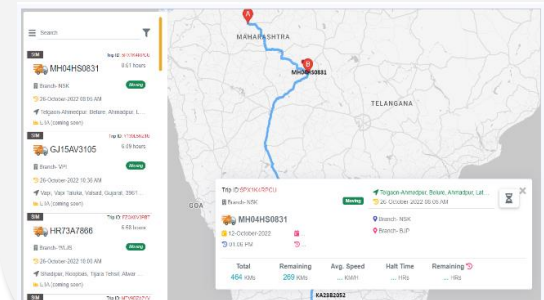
Search

SIM
Trip ID: 5PXYKN70YCU
MH04HS0831
9.61 hours
Moving
Branch- NSK
26-October-2022 08:06 AM
Telgaon-Ahmedpur, Belane, Ahmadpur, L...
L/A (coming soon)

SIM
Trip ID: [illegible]
GJ15AV3105
6.09 hours
Moving
Branch- WH
26-October-2022 10:36 AM
Vapi, Vapi Taluka, Valsad, Gujarat, 3961...
L/A (coming soon)

SIM
Trip ID: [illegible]
HR73A7866
6.68 hours
Moving
Branch- RJS
26-October-2022 10:00 AM
Bhadpar, Hospitals, Tijara Tehsil, Alwar ...
L/A (coming soon)

SIM

MAHARASHTRA
MH04HS0831
TELANGANA
GOA

Trip ID 5PXYKN70YCU
Branch- NSK
Moving
Telgaon-Ahmedpur, Belane, Ahmadpur, Lat...
26-October-2022 08:06 AM
MH04HS0831
Branch- NSK
12-October-2022
Branch- BJP
01:06 PM

| Total | Remaining | Avg. Speed | Halt Time | Remaining |
|---|---|---|---|---|
| 464 KMs | 269 KMs | ... KMH | ... HRs | ... HRs |

KA23B2052